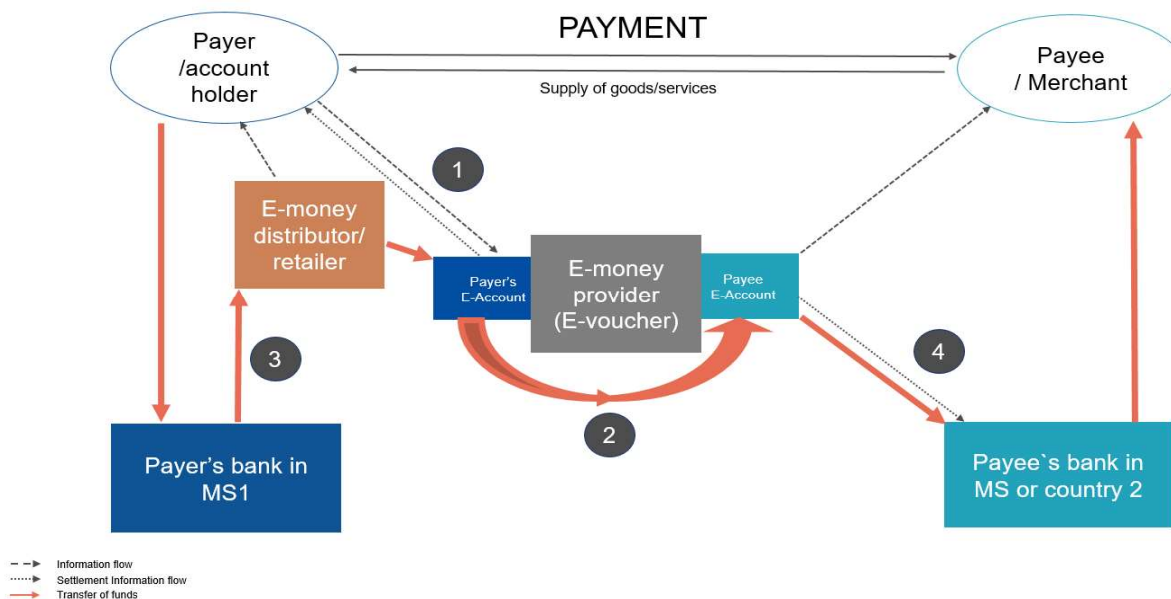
PAYMENT

Payer /account holder

Payee / Merchant

Supply of goods/services

1

E-money distributor/ retailer

Payer's E-Account

E-money provider (E-voucher)

Payee E-Account

3

2

4

Payer's bank in MS1

Payee`s bank in MS or country 2

Information flow
Settlement Information flow
Transfer of funds